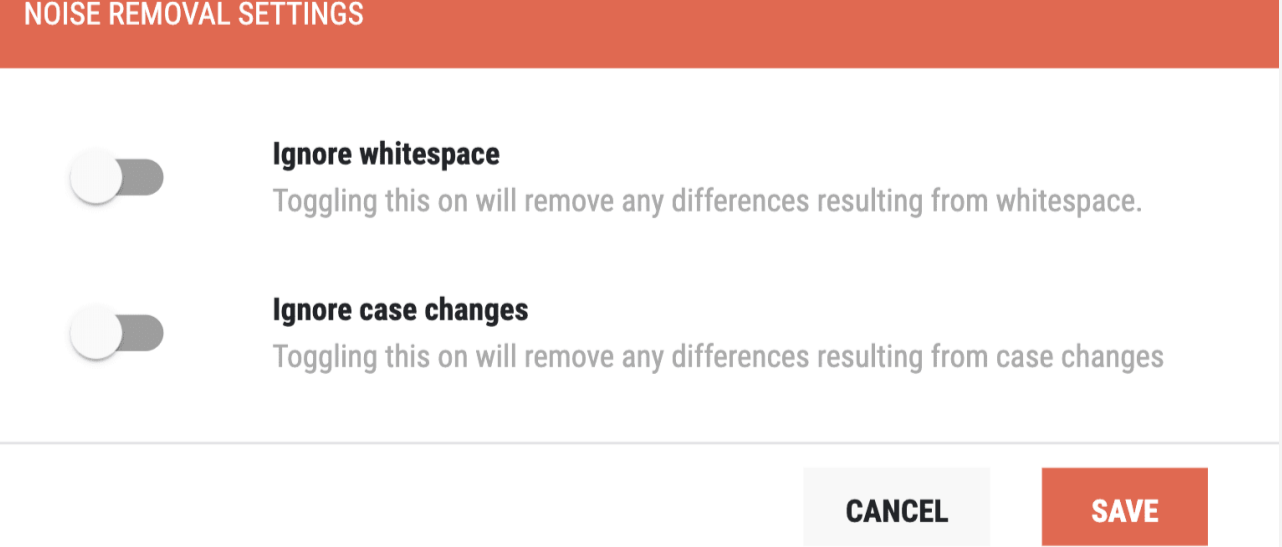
NOISE REMOVAL SETTINGS

Ignore whitespace

Toggling this on will remove any differences resulting from whitespace.

Ignore case changes

Toggling this on will remove any differences resulting from case changes

CANCEL

SAVE